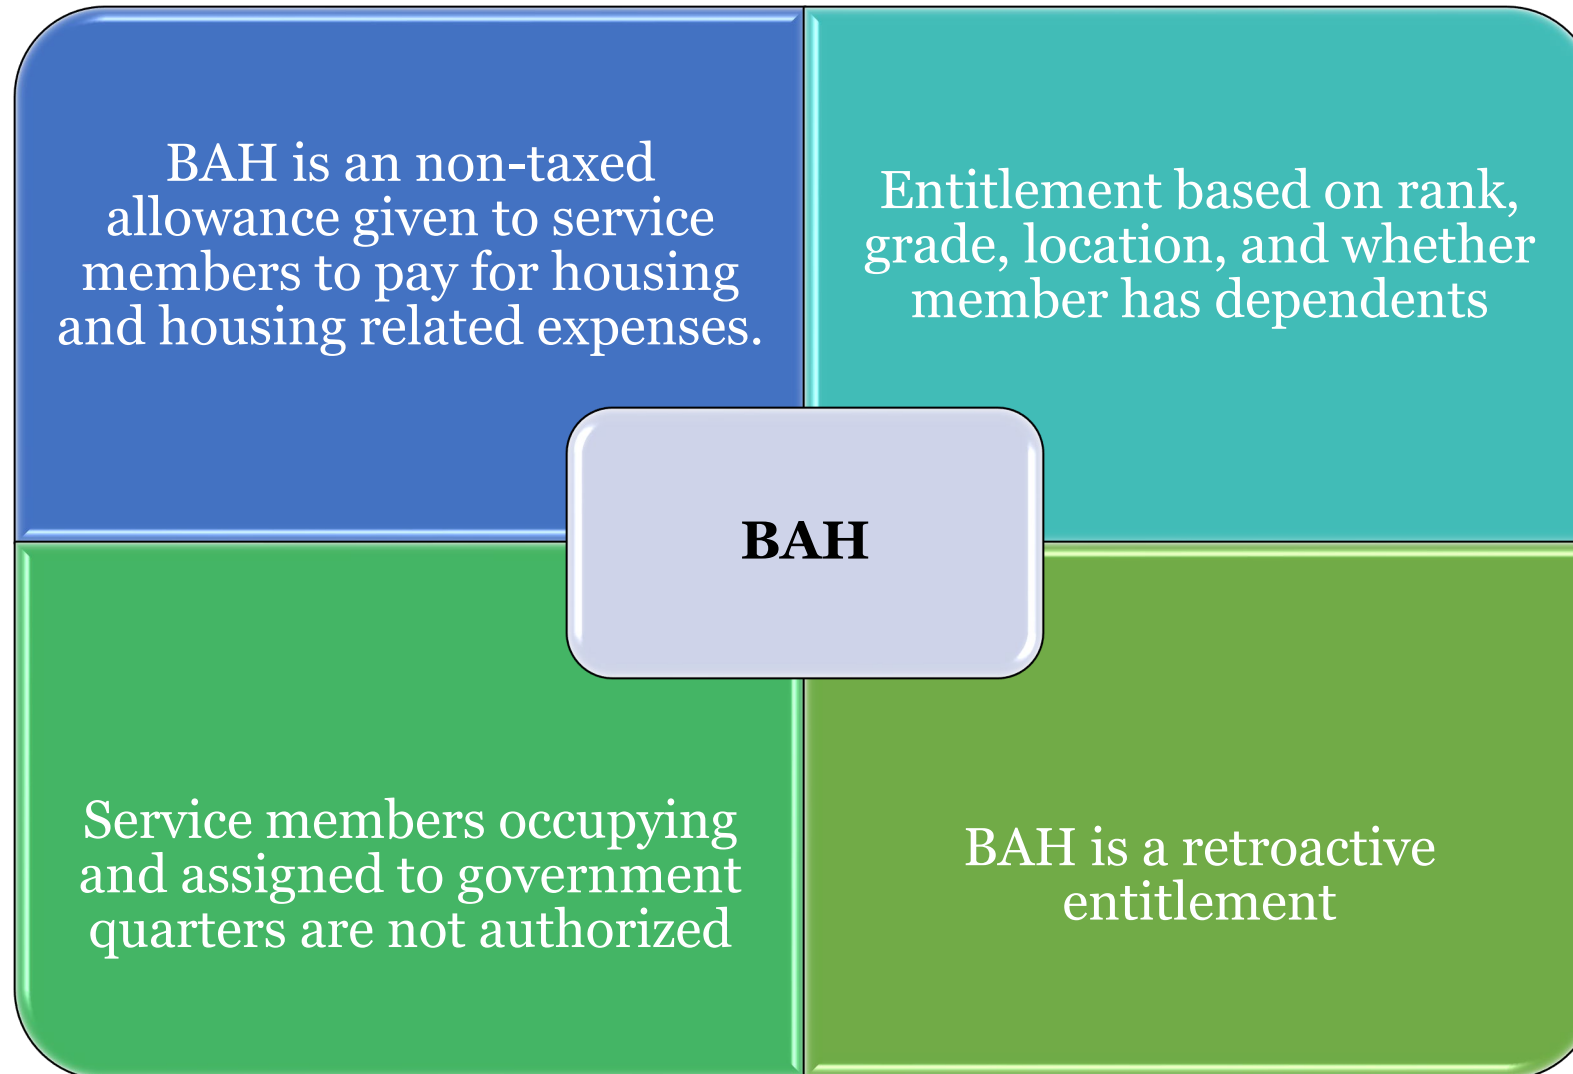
BAH is an non-taxed allowance given to service members to pay for housing and housing related expenses.

Entitlement based on rank, grade, location, and whether member has dependents

BAH

Service members occupying and assigned to government quarters are not authorized

BAH is a retroactive entitlement